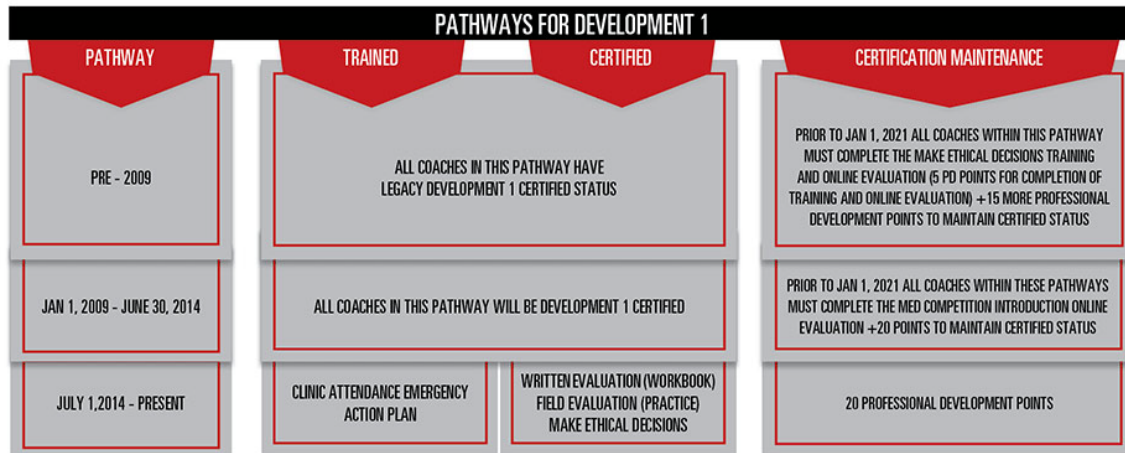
PATHWAYS FOR DEVELOPMENT 1

| PATHWAY | TRAINED | CERTIFIED | CERTIFICATION MAINTENANCE |
|---|---|---|---|
| PRE - 2009 | ALL COACHES IN THIS PATHWAY HAVE LEGACY DEVELOPMENT 1 CERTIFIED STATUS | | PRIOR TO JAN 1, 2021 ALL COACHES WITHIN THIS PATHWAY MUST COMPLETE THE MAKE ETHICAL DECISIONS TRAINING AND ONLINE EVALUATION (5 PD POINTS FOR COMPLETION OF TRAINING AND ONLINE EVALUATION) +15 MORE PROFESSIONAL DEVELOPMENT POINTS TO MAINTAIN CERTIFIED STATUS |
| JAN 1, 2009 - JUNE 30, 2014 | ALL COACHES IN THIS PATHWAY WILL BE DEVELOPMENT 1 CERTIFIED | | PRIOR TO JAN 1, 2021 ALL COACHES WITHIN THESE PATHWAYS MUST COMPLETE THE MED COMPETITION INTRODUCTION ONLINE EVALUATION +20 POINTS TO MAINTAIN CERTIFIED STATUS |
| JULY 1,2014 - PRESENT | CLINIC ATTENDANCE EMERGENCY ACTION PLAN | WRITTEN EVALUATION (WORKBOOK) FIELD EVALUATION (PRACTICE) MAKE ETHICAL DECISIONS | 20 PROFESSIONAL DEVELOPMENT POINTS |